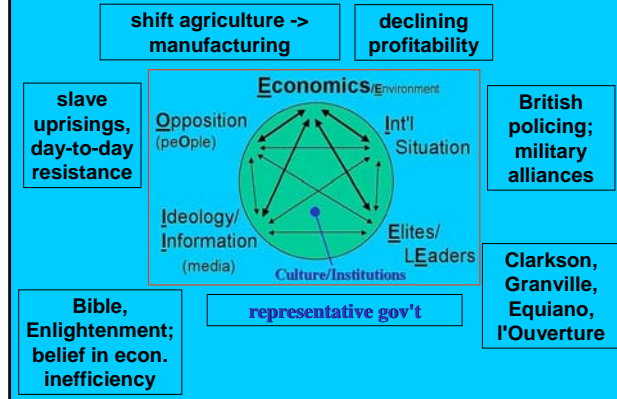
shift agriculture -> manufacturing

declining profitability

slave uprisings, day-to-day resistance

Economics/Environment

Opposition (peOple)

Int'l Situation

British policing; military alliances

Ideology/ Information (media)

Elites/ LEaders

Culture/Institutions

Clarkson, Granville, Equiano, l'Ouverture

Bible, Enlightenment; belief in econ. inefficiency

representative gov't